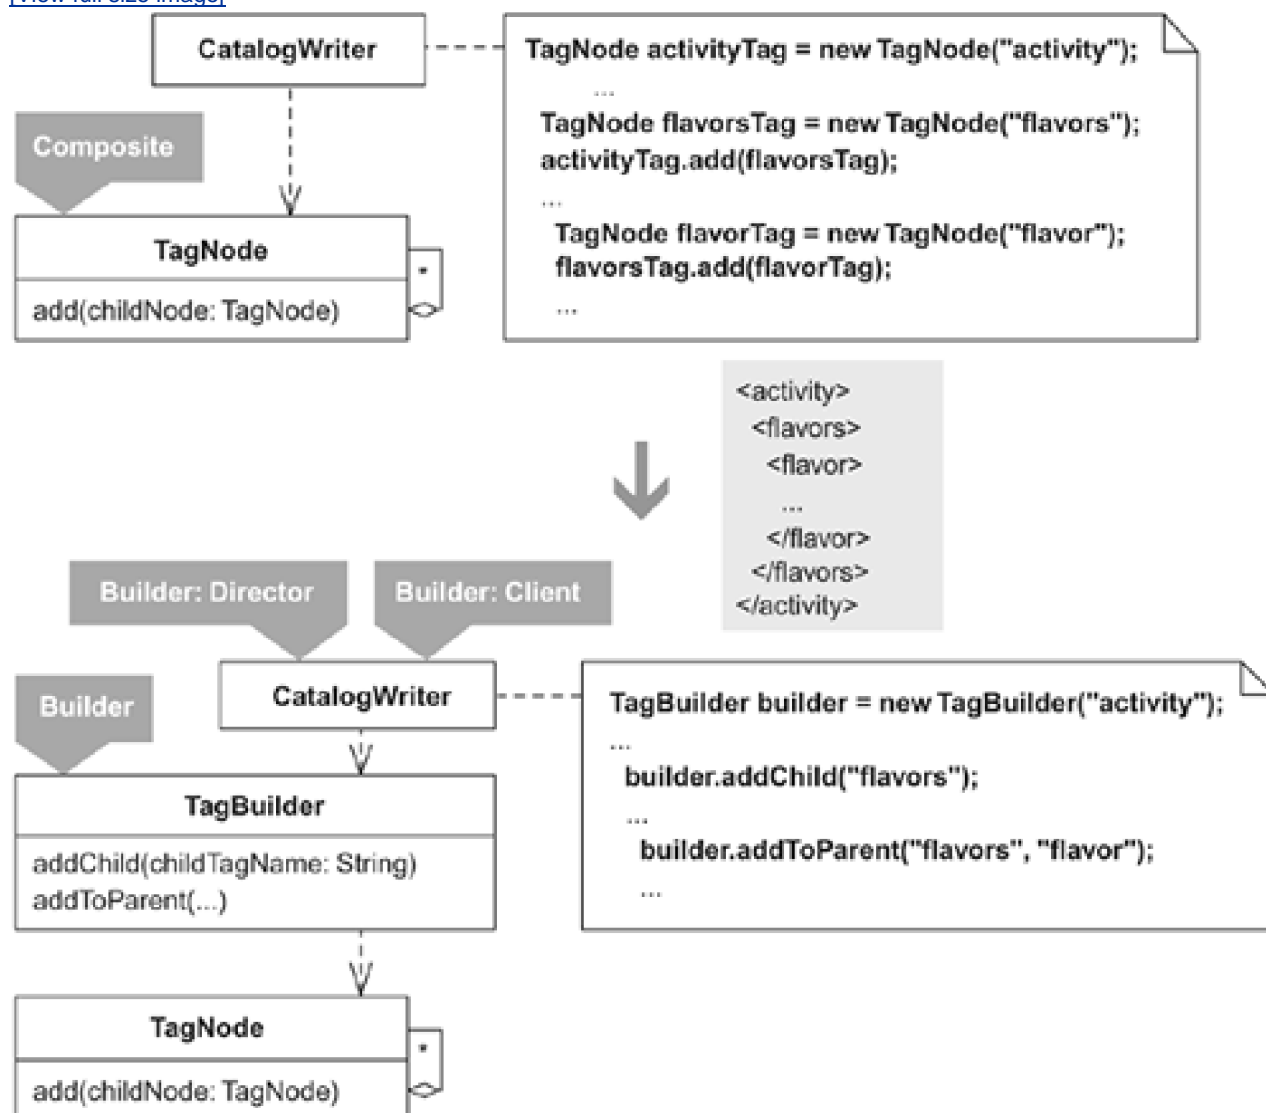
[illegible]

CatalogWriter

TagNode activityTag = new TagNode("activity");
...
TagNode flavorsTag = new TagNode("flavors");
activityTag.add(flavorsTag);
...
TagNode flavorTag = new TagNode("flavor");
flavorsTag.add(flavorTag);
...

Composite

TagNode

add(childNode: TagNode)

*

<activity>
<flavors>
<flavor>
...
</flavor>
</flavors>
</activity>

Builder: Director

Builder: Client

Builder

CatalogWriter

TagBuilder builder = new TagBuilder("activity");
...
builder.addChild("flavors");
...
builder.addToParent("flavors", "flavor");
...

TagBuilder

addChild(childTagName: String)
addToParent(...)

TagNode

add(childNode: TagNode)

*